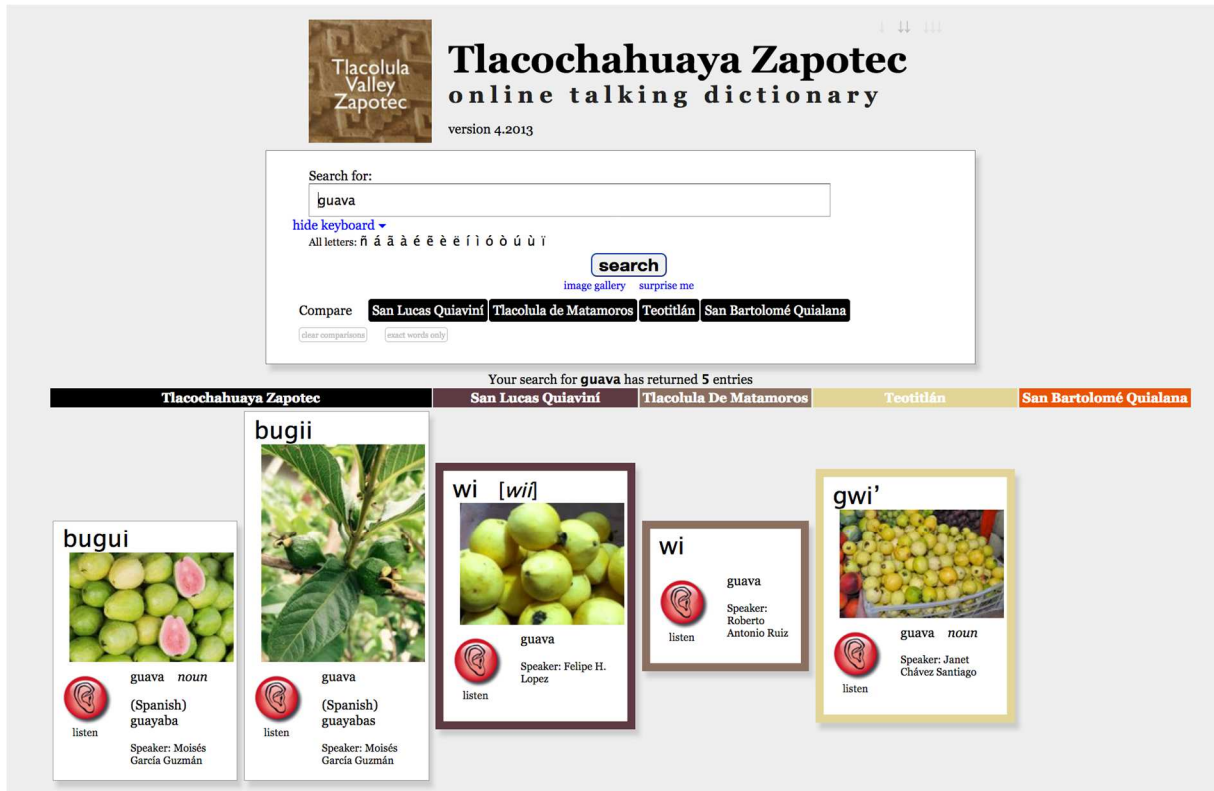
Tlacolula Valley Zapotec

Tlacochahuaya Zapotec
online talking dictionary
version 4.2013

Search for:
guava
hide keyboard ▾
All letters: ñ á ã à é ẽ è ë í ì ó ò ú ù ï
search
image gallery surprise me
Compare San Lucas Quiaviní Tlacolula de Matamoros Teotitlán San Bartolomé Quialana
clear comparisons exact words only

Your search for **guava** has returned **5** entries

| Tlacochahuaya Zapotec | San Lucas Quiaviní | Tlacolula De Matamoros | Teotitlán | San Bartolomé Quialana |
|---|---|---|---|---|

bugui
guava *noun*
(Spanish) guayaba
listen
Speaker: Moisés García Guzmán

bugii
guava
(Spanish) guayabas
listen
Speaker: Moisés García Guzmán

wi [*wii*]
guava
Speaker: Felipe H. Lopez
listen

wi
guava
Speaker: Roberto Antonio Ruiz
listen

gwi'
guava *noun*
Speaker: Janet Chávez Santiago
listen